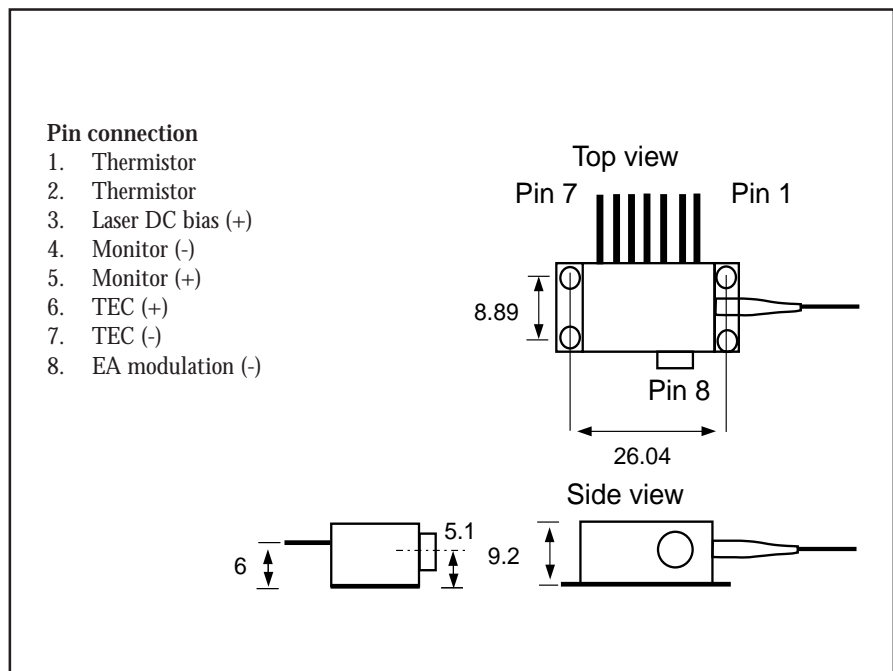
**Pin connection**
1. Thermistor
2. Thermistor
3. Laser DC bias (+)
4. Monitor (-)
5. Monitor (+)
6. TEC (+)
7. TEC (-)
8. EA modulation (-)

Top view

Pin 7

Pin 1

8.89

Pin 8

26.04

Side view

6

5.1

9.2